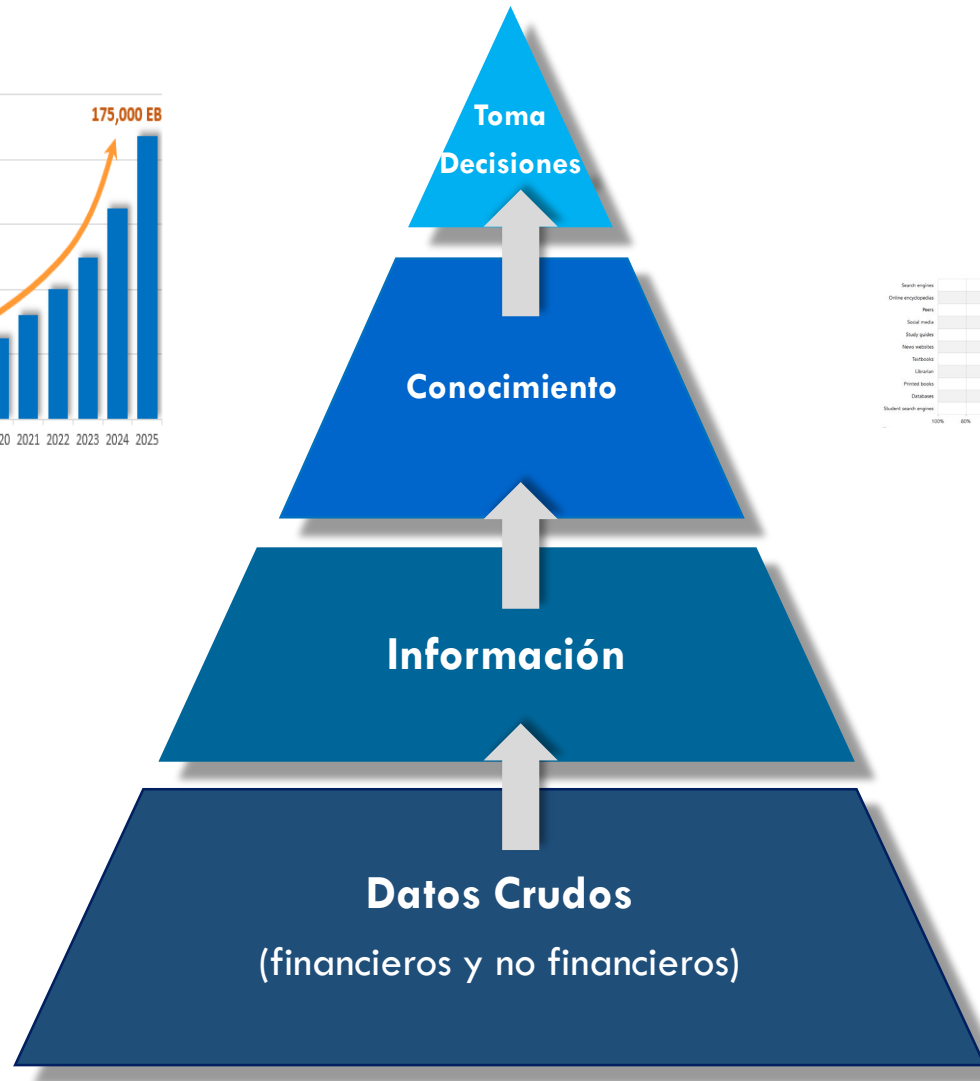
175,000 EB

20 2021 2022 2023 2024 2025

Toma Decisiones

Conocimiento

Información

Datos Crudos

(financieros y no financieros)

Search engines
Online encyclopedias
Peers
Social media
Study guides
News websites
Textbooks
Librarian
Printed books
Databases
Student search engines
100% 80%